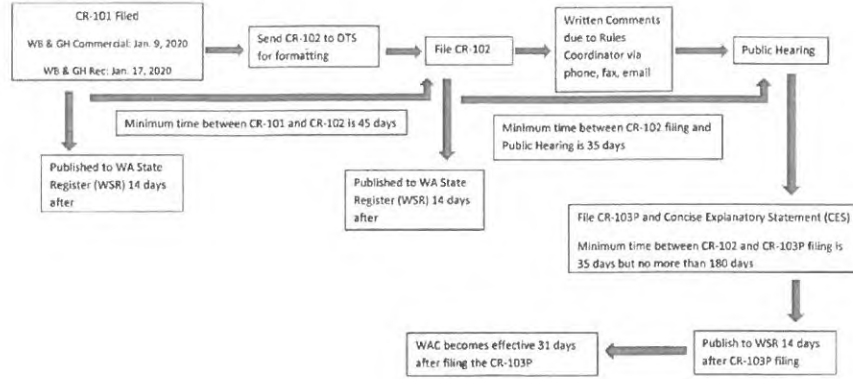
CR-101 Filed

WB & GH Commercial: Jan. 9, 2020

WB & GH Rec: Jan. 17, 2020

Send CR-102 to OTS for formatting

File CR-102

Written Comments due to Rules Coordinator via phone, fax, email

Public Hearing

Minimum time between CR-101 and CR-102 is 45 days

Minimum time between CR-102 filing and Public Hearing is 35 days

Published to WA State Register (WSR) 14 days after

Published to WA State Register (WSR) 14 days after

File CR-103P and Concise Explanatory Statement (CES)

Minimum time between CR-102 and CR-103P filing is 35 days but no more than 180 days

Publish to WSR 14 days after CR-103P filing

WAC becomes effective 31 days after filing the CR-103P